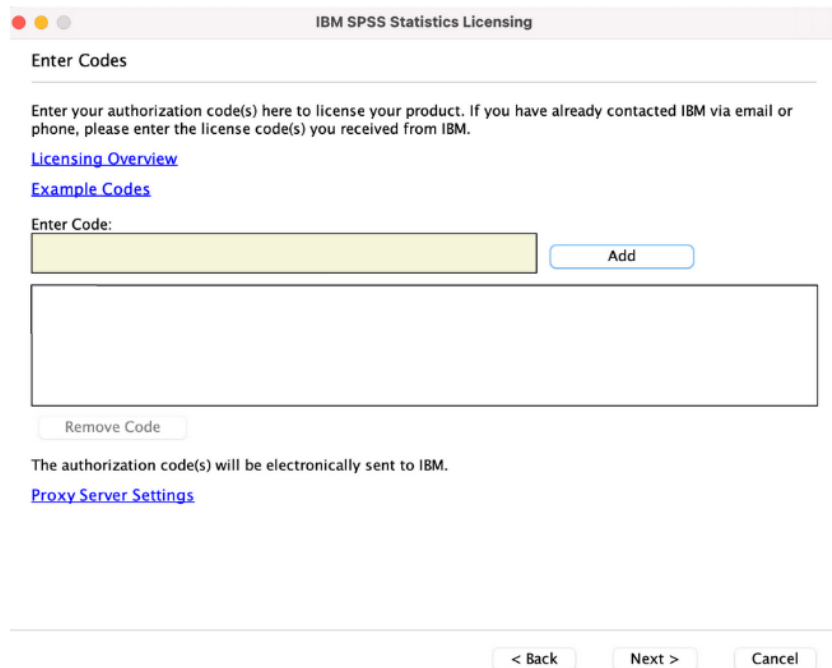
IBM SPSS Statistics Licensing

Enter Codes

Enter your authorization code(s) here to license your product. If you have already contacted IBM via email or phone, please enter the license code(s) you received from IBM.

Licensing Overview

Example Codes

Enter Code:

Add

Remove Code

The authorization code(s) will be electronically sent to IBM.

Proxy Server Settings

< Back

Next >

Cancel